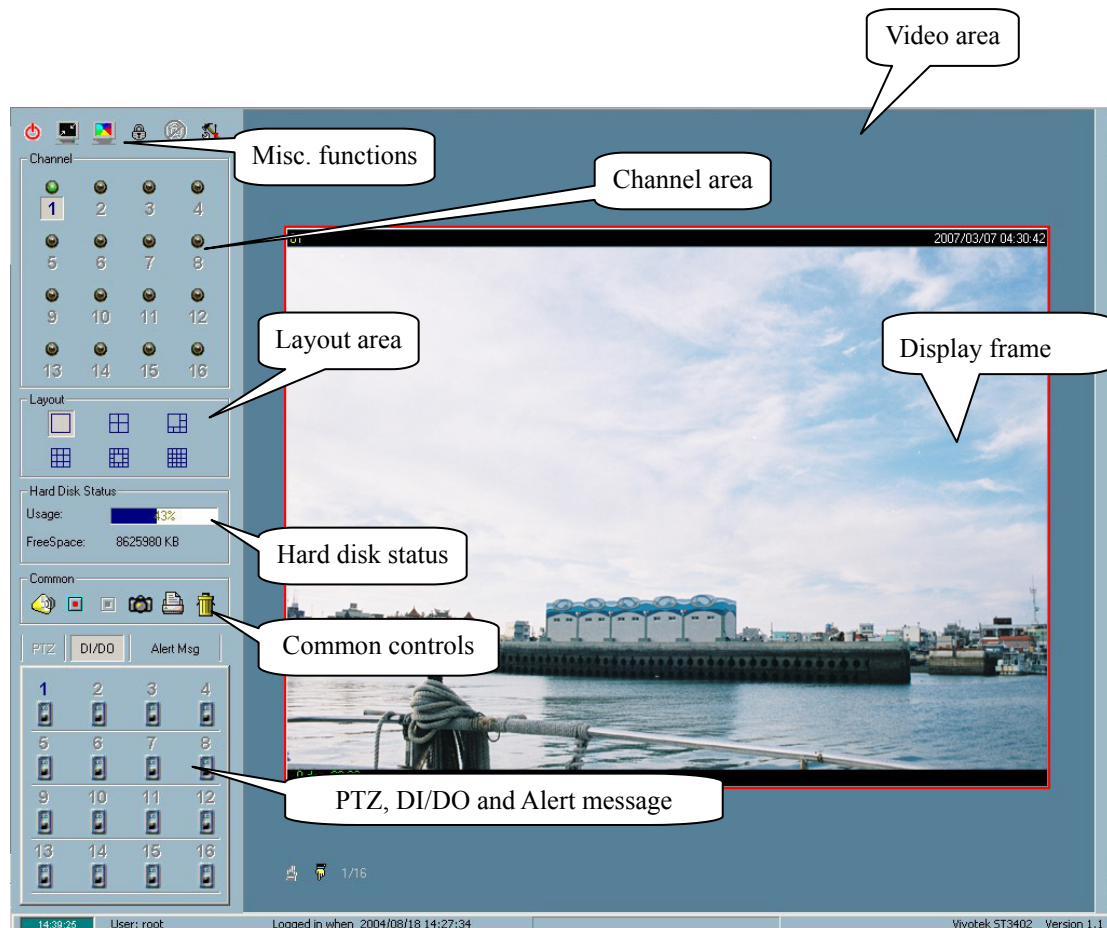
Video area

Misc. functions

Channel

1 2 3 4
5 6 7 8
9 10 11 12
13 14 15 16

Channel area

01

2007/03/07 04:30:42

Layout area

Display frame

Layout

Hard Disk Status

Usage: 43%

FreeSpace: 8625980 KB

Hard disk status

Common

Common controls

PTZ DI/DO Alert Msg

1 2 3 4
5 6 7 8
9 10 11 12
13 14 15 16

PTZ, DI/DO and Alert message

1/16

14:39:25 User: root Logged in when 2004/08/18 14:27:34 Vivotek ST3402 Version 1.1